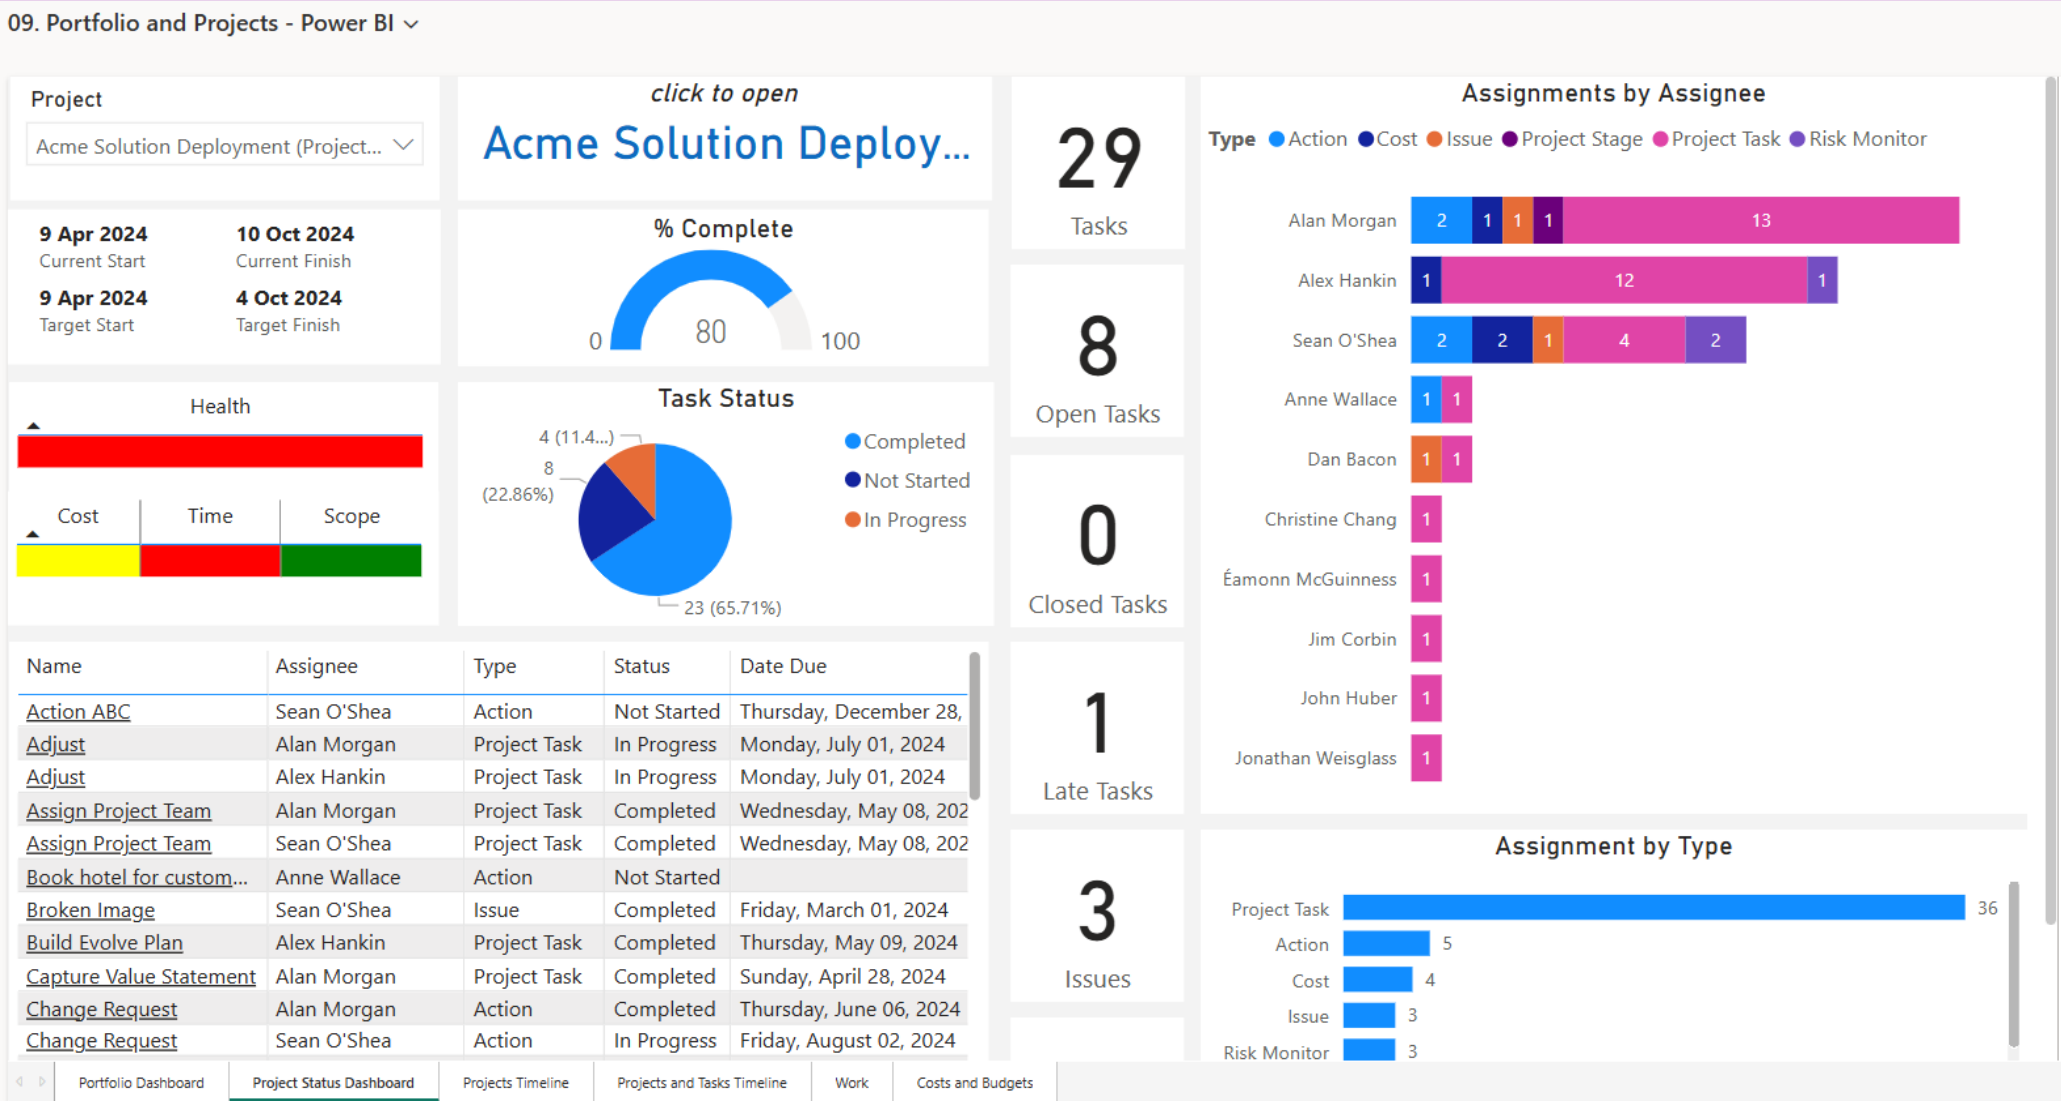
09. Portfolio and Projects - Power BI

Project
Acme Solution Deployment (Project...

click to open
Acme Solution Deploy...

29
Tasks

Assignments by Assignee
Type Action Cost Issue Project Stage Project Task Risk Monitor

| Assignee | Values |
|---|---|
| Alan Morgan | 2, 1, 1, 1, 13 |
| Alex Hankin | 1, 12, 1 |
| Sean O'Shea | 2, 2, 1, 4, 2 |
| Anne Wallace | 1, 1 |
| Dan Bacon | 1, 1 |
| Christine Chang | 1 |
| Éamonn McGuinness | 1 |
| Jim Corbin | 1 |
| John Huber | 1 |
| Jonathan Weisglass | 1 |

9 Apr 2024
Current Start
10 Oct 2024
Current Finish
9 Apr 2024
Target Start
4 Oct 2024
Target Finish

% Complete
0 80 100

8
Open Tasks

Health

Cost Time Scope

Task Status
4 (11.4...)
8 (22.86%)
23 (65.71%)
Completed
Not Started
In Progress

0
Closed Tasks

| Name | Assignee | Type | Status | Date Due |
|---|---|---|---|---|
| Action ABC | Sean O'Shea | Action | Not Started | Thursday, December 28, |
| Adjust | Alan Morgan | Project Task | In Progress | Monday, July 01, 2024 |
| Adjust | Alex Hankin | Project Task | In Progress | Monday, July 01, 2024 |
| Assign Project Team | Alan Morgan | Project Task | Completed | Wednesday, May 08, 202 |
| Assign Project Team | Sean O'Shea | Project Task | Completed | Wednesday, May 08, 202 |
| Book hotel for custom... | Anne Wallace | Action | Not Started | |
| Broken Image | Sean O'Shea | Issue | Completed | Friday, March 01, 2024 |
| Build Evolve Plan | Alex Hankin | Project Task | Completed | Thursday, May 09, 2024 |
| Capture Value Statement | Alan Morgan | Project Task | Completed | Sunday, April 28, 2024 |
| Change Request | Alan Morgan | Action | Completed | Thursday, June 06, 2024 |
| Change Request | Sean O'Shea | Action | In Progress | Friday, August 02, 2024 |

1
Late Tasks

3
Issues

Assignment by Type
| Type | Count |
|---|---|
| Project Task | 36 |
| Action | 5 |
| Cost | 4 |
| Issue | 3 |
| Risk Monitor | 3 |

Portfolio Dashboard | Project Status Dashboard | Projects Timeline | Projects and Tasks Timeline | Work | Costs and Budgets